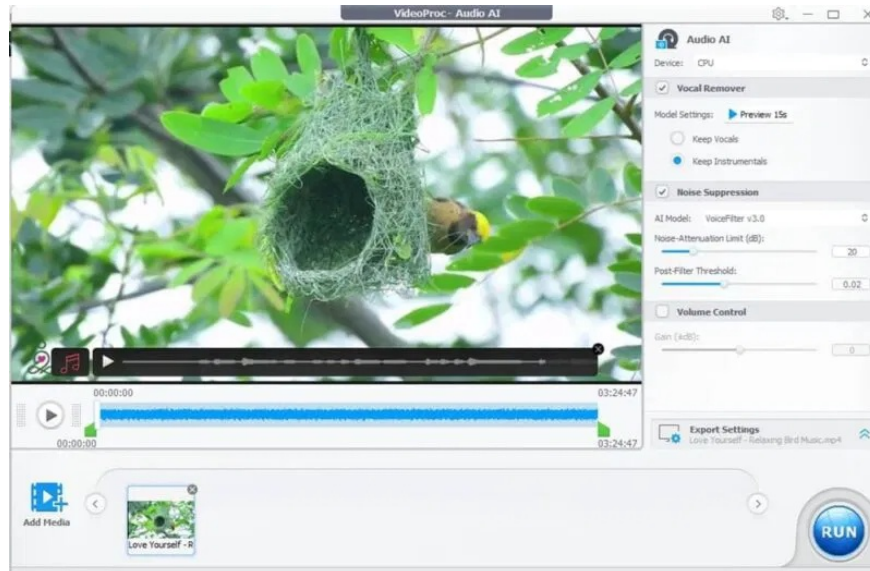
VideoProc - Audio AI

Audio AI

Device: CPU

Vocal Remover

Model Settings: Preview 15s

Keep Vocals

Keep Instrumentals

Noise Suppression

AI Model: VoiceFilter v3.0

Noise-Attenuation Limit (dB): 20

Post-Filter Threshold: 0.02

Volume Control

Gain (dB): 0

00:00:00

03:24:47

00:00:00

03:24:47

Export Settings
Love Yourself - Relaxing Bird Music.mp4

Add Media

Love Yourself - R

RUN